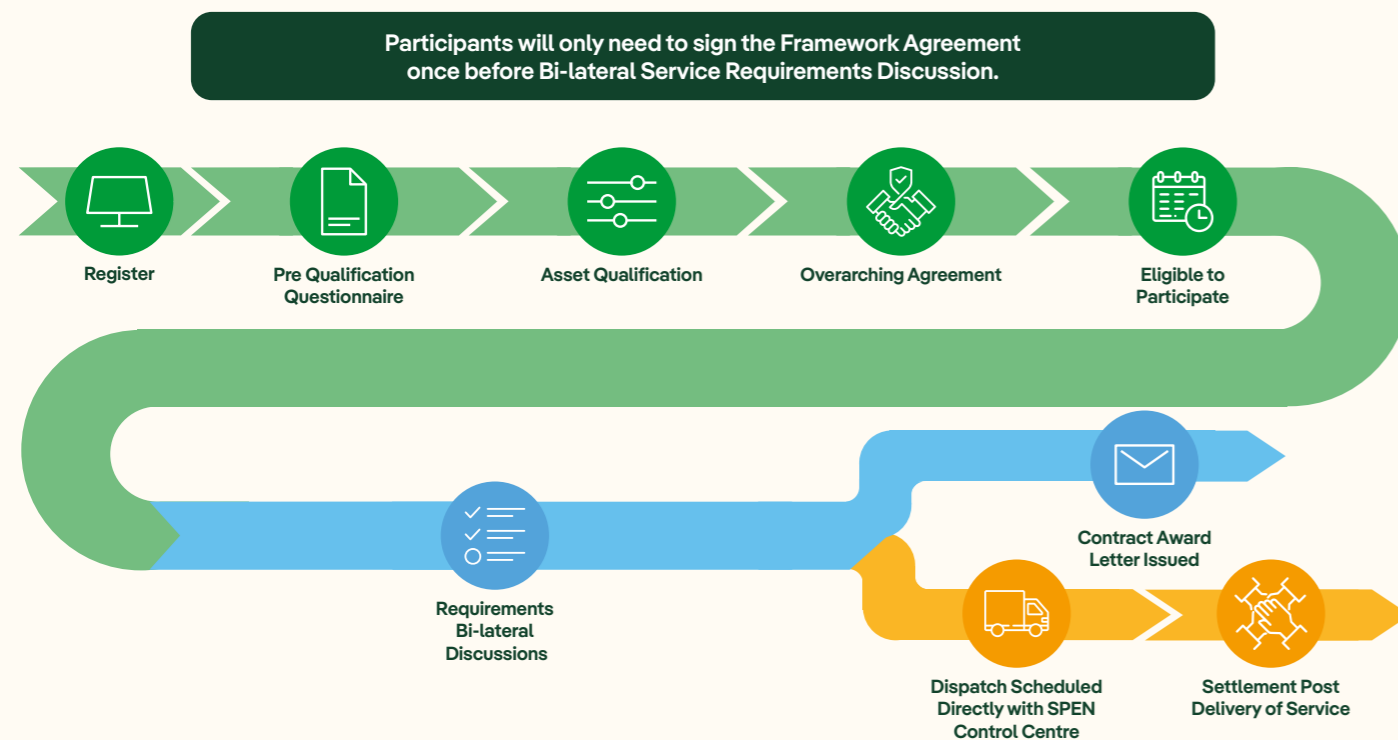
Participants will only need to sign the Framework Agreement once before Bi-lateral Service Requirements Discussion.

Register

Pre Qualification Questionnaire

Asset Qualification

Overarching Agreement

Eligible to Participate

Requirements Bi-lateral Discussions

Contract Award Letter Issued

Dispatch Scheduled Directly with SPEN Control Centre

Settlement Post Delivery of Service